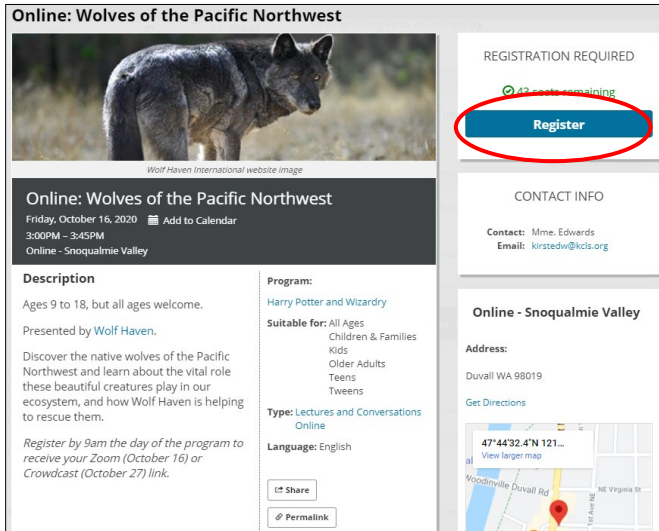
Online: Wolves of the Pacific Northwest

Wolf Haven International website image

Online: Wolves of the Pacific Northwest

Friday, October 16, 2020 Add to Calendar

3:00PM – 3:45PM

Online - Snoqualmie Valley

Description

Ages 9 to 18, but all ages welcome.

Presented by Wolf Haven.

Discover the native wolves of the Pacific Northwest and learn about the vital role these beautiful creatures play in our ecosystem, and how Wolf Haven is helping to rescue them.

*Register by 9am the day of the program to receive your Zoom (October 16) or Crowdcast (October 27) link.*

Program:
Harry Potter and Wizardry

Suitable for: All Ages
Children & Families
Kids
Older Adults
Teens
Tweens

Type: Lectures and Conversations
Online

Language: English

Share

Permalink

REGISTRATION REQUIRED

43 seats remaining

Register

CONTACT INFO

Contact: Mme. Edwards
Email: kirstedw@kcls.org

Online - Snoqualmie Valley

Address:

Duvall WA 98019

Get Directions

47°44'32.4"N 121...
View larger map

Woodinville Duvall Rd
NE Virginia St
1st Ave NE